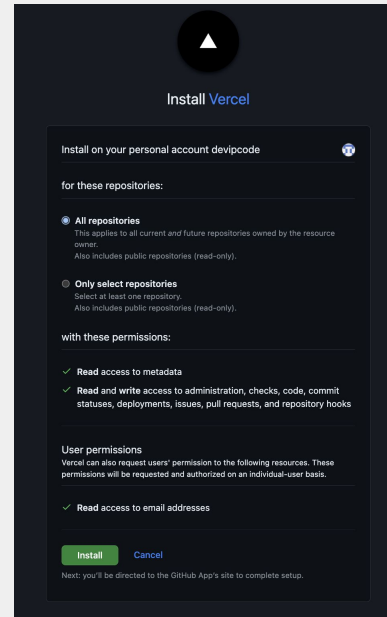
Install Vercel

Install on your personal account devipcode

for these repositories:

All repositories
This applies to all current and future repositories owned by the resource owner.
Also includes public repositories (read-only).

Only select repositories
Select at least one repository.
Also includes public repositories (read-only).

with these permissions:

✓ Read access to metadata

✓ Read and write access to administration, checks, code, commit statuses, deployments, issues, pull requests, and repository hooks

User permissions
Vercel can also request users' permission to the following resources. These permissions will be requested and authorized on an individual-user basis.

✓ Read access to email addresses

Install Cancel

Next: you'll be directed to the GitHub App's site to complete setup.